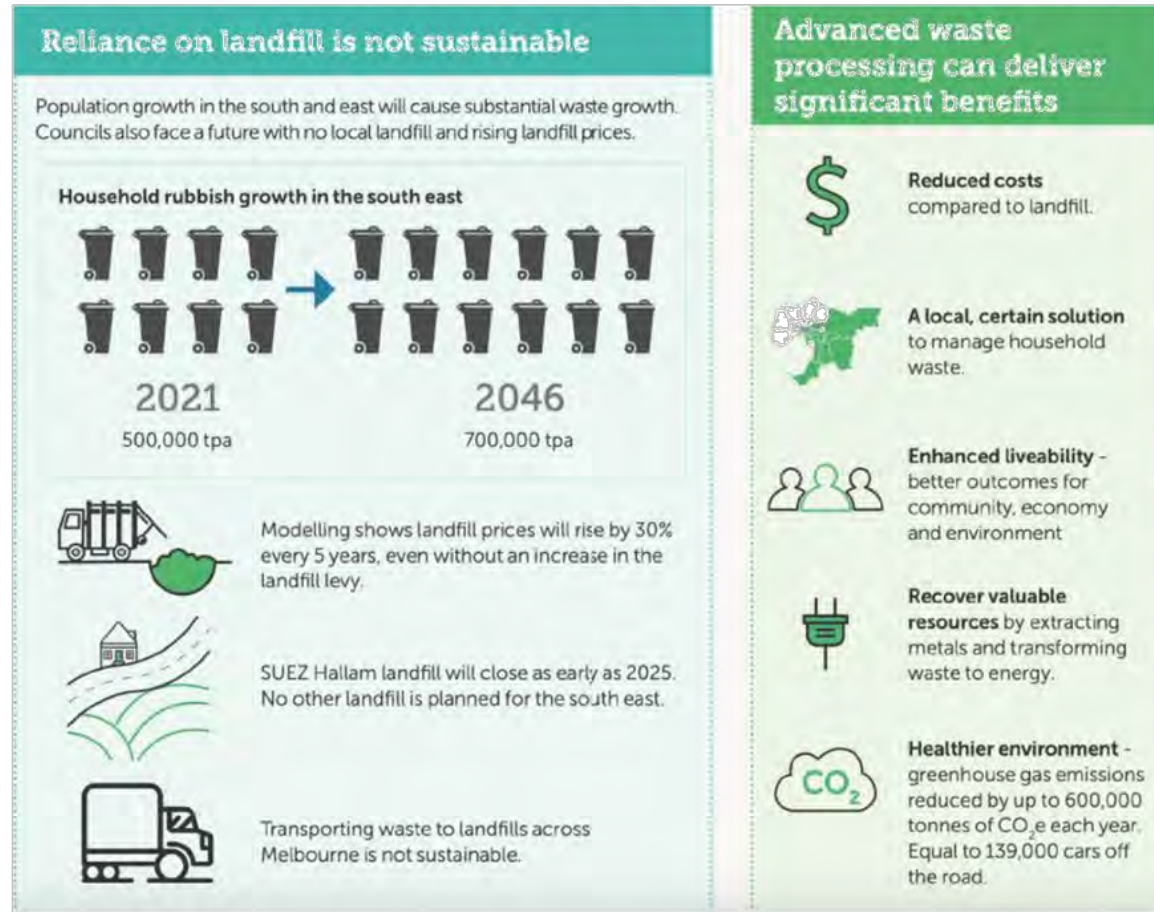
Reliance on landfill is not sustainable

Population growth in the south and east will cause substantial waste growth. Councils also face a future with no local landfill and rising landfill prices.

Household rubbish growth in the south east

2021
500,000 tpa

2046
700,000 tpa

Modelling shows landfill prices will rise by 30% every 5 years, even without an increase in the landfill levy.

SUEZ Hallam landfill will close as early as 2025. No other landfill is planned for the south east.

Transporting waste to landfills across Melbourne is not sustainable.

Advanced waste processing can deliver significant benefits

$

Reduced costs compared to landfill.

A local, certain solution to manage household waste.

Enhanced liveability - better outcomes for community, economy and environment

Recover valuable resources by extracting metals and transforming waste to energy.

$CO_2$

Healthier environment - greenhouse gas emissions reduced by up to 600,000 tonnes of $CO_2$e each year. Equal to 139,000 cars off the road.